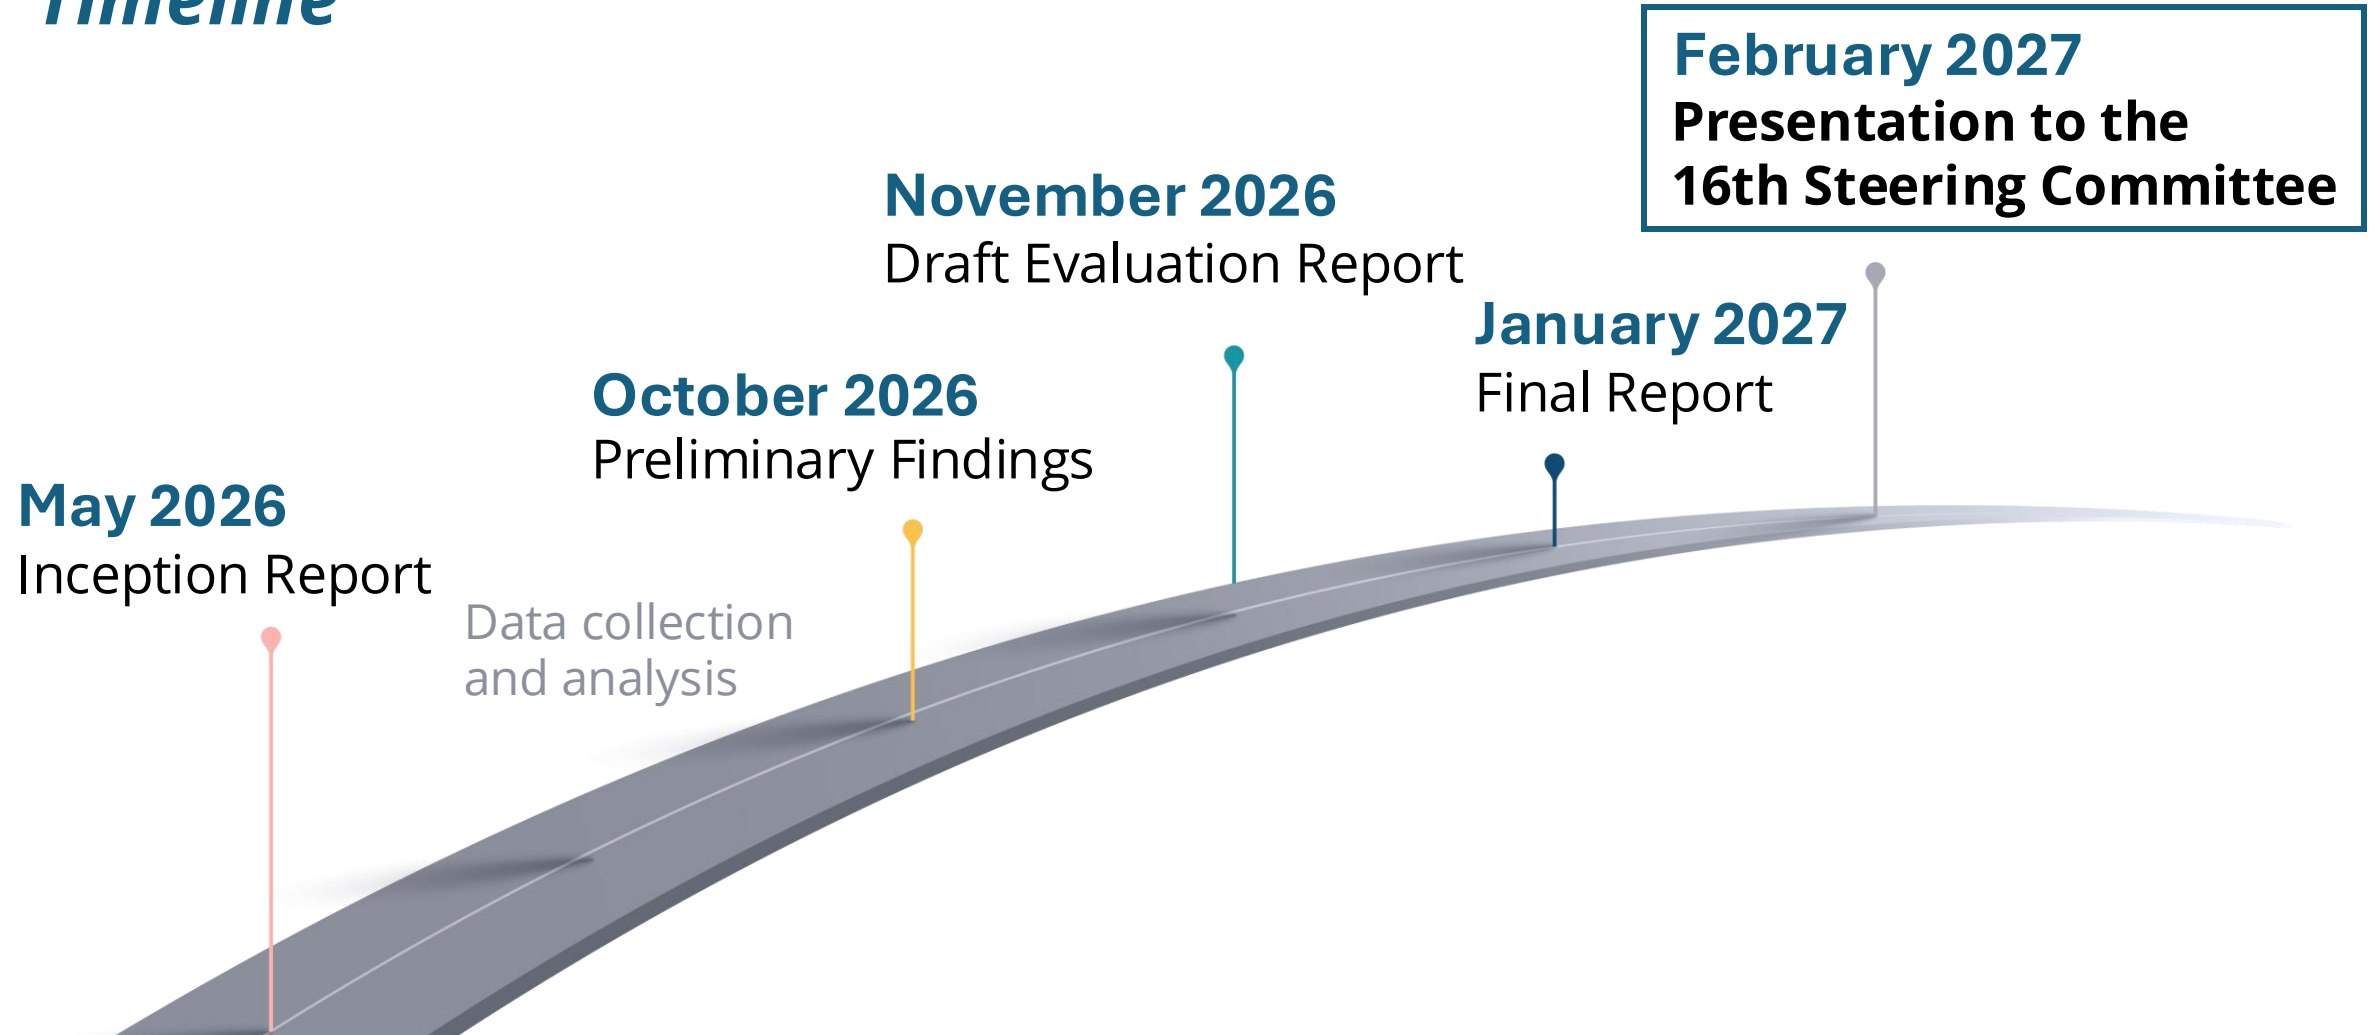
Timeline

February 2027
Presentation to the 16th Steering Committee

November 2026
Draft Evaluation Report

January 2027
Final Report

October 2026
Preliminary Findings

May 2026
Inception Report

Data collection and analysis